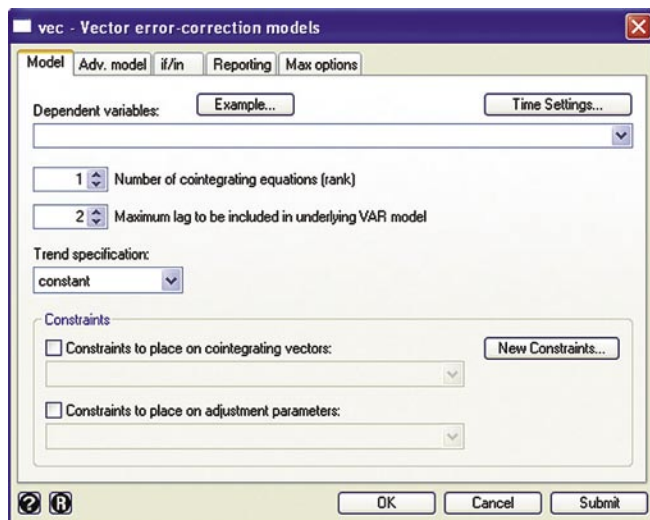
vec - Vector error-correction models

Model | Adv. model | if/in | Reporting | Max options

Dependent variables: Example... Time Settings...

1 Number of cointegrating equations (rank)

2 Maximum lag to be included in underlying VAR model

Trend specification:
constant

Constraints
Constraints to place on cointegrating vectors: New Constraints...

Constraints to place on adjustment parameters:

? R OK Cancel Submit